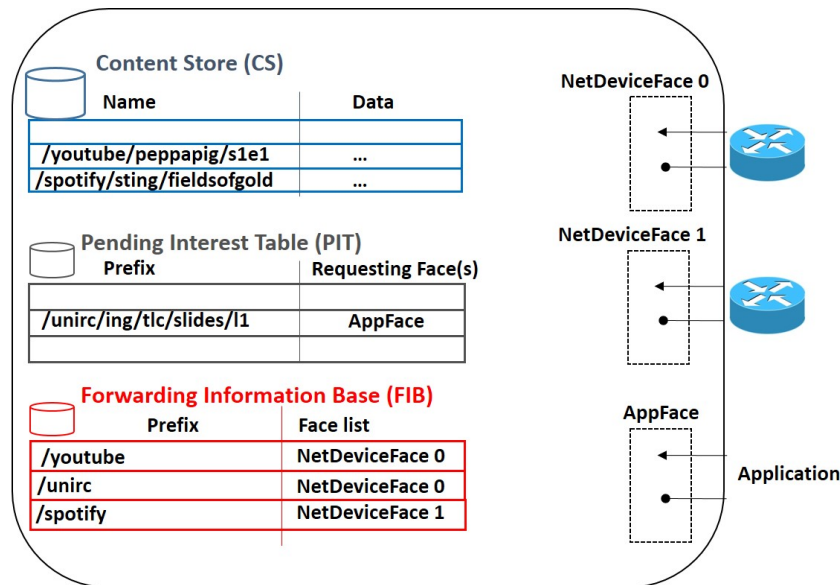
Content Store (CS)

| Name | Data |
|---|---|
| | |
| /youtube/peppapig/s1e1 | ... |
| /spotify/sting/fieldsofgold | ... |

Pending Interest Table (PIT)

| Prefix | Requesting Face(s) |
|---|---|
| | |
| /unirc/ing/tlc/slides/l1 | AppFace |
| | |

Forwarding Information Base (FIB)

| Prefix | Face list |
|---|---|
| /youtube | NetDeviceFace 0 |
| /unirc | NetDeviceFace 0 |
| /spotify | NetDeviceFace 1 |

NetDeviceFace 0

NetDeviceFace 1

AppFace

Application